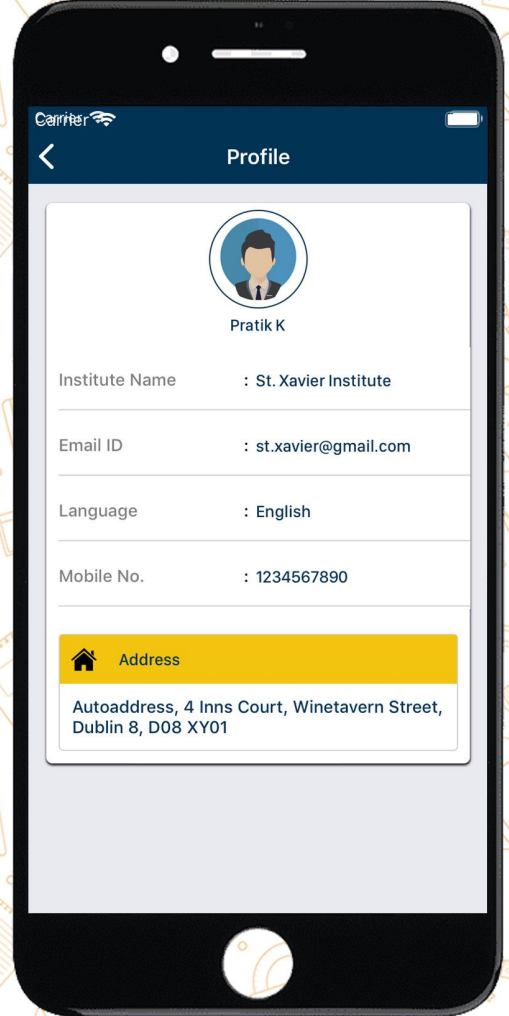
Carrier

Profile

Pratik K

Institute Name : St. Xavier Institute

Email ID : st.xavier@gmail.com

Language : English

Mobile No. : 1234567890

Address

Autoaddress, 4 Inns Court, Winetavern Street, Dublin 8, D08 XY01